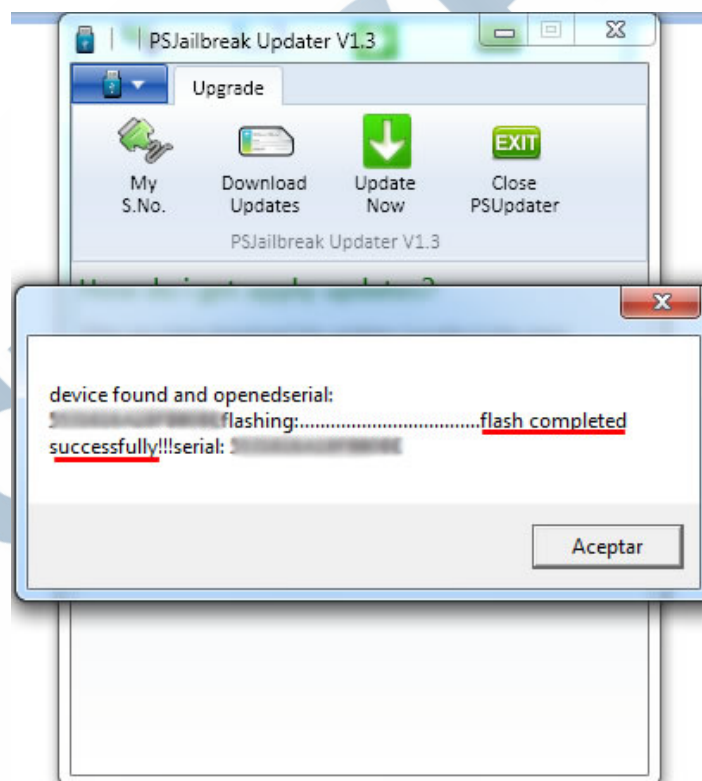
PSJailbreak Updater V1.3

Upgrade

My S.No.

Download Updates

Update Now

EXIT

Close PSUpdater

PSJailbreak Updater V1.3

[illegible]

device found and openedserial: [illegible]flashing:.................................flash completed successfully!!!serial: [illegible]

Aceptar